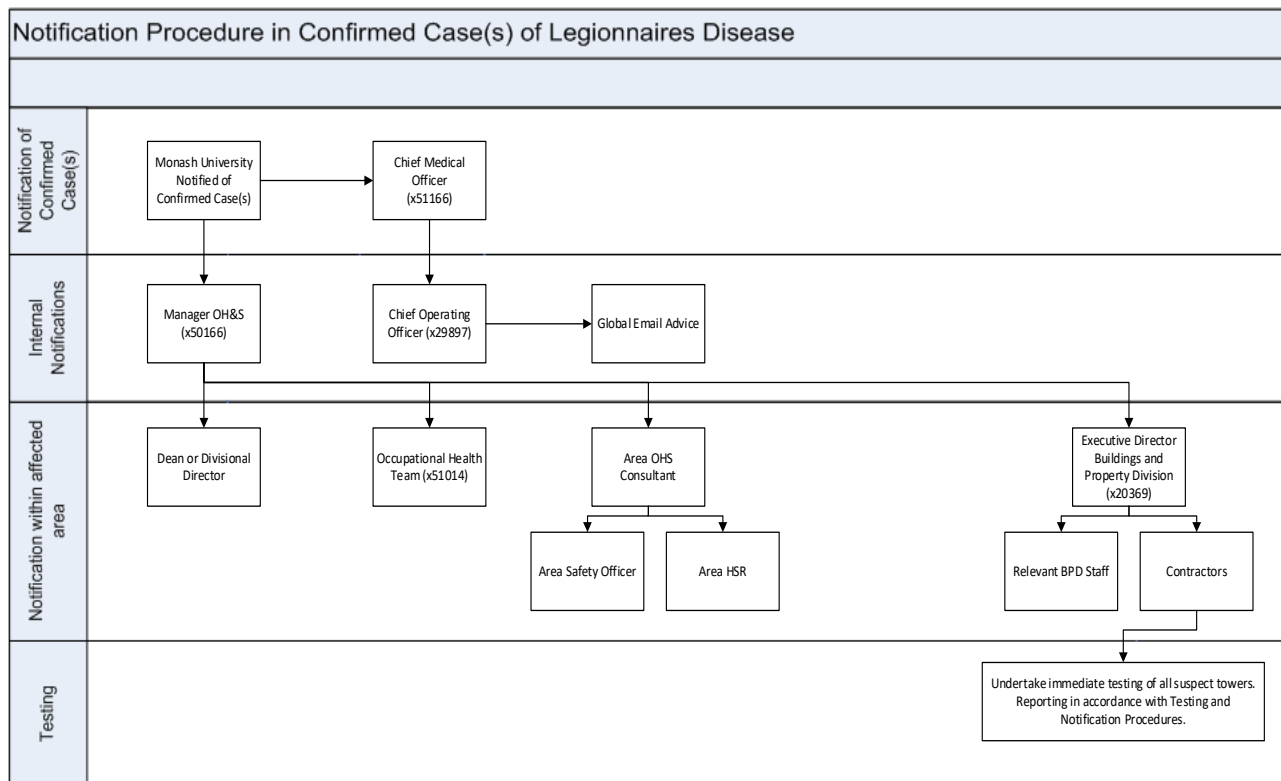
Notification Procedure in Confirmed Case(s) of Legionnaires Disease

Notification of Confirmed Case(s)

Monash University Notified of Confirmed Case(s)

Chief Medical Officer (x51166)

Internal Notifications

Manager OH&S (x50166)

Chief Operating Officer (x29897)

Global Email Advice

Notification within affected area

Dean or Divisional Director

Occupational Health Team (x51014)

Area OHS Consultant

Executive Director Buildings and Property Division (x20369)

Area Safety Officer

Area HSR

Relevant BPD Staff

Contractors

Testing

Undertake immediate testing of all suspect towers. Reporting in accordance with Testing and Notification Procedures.